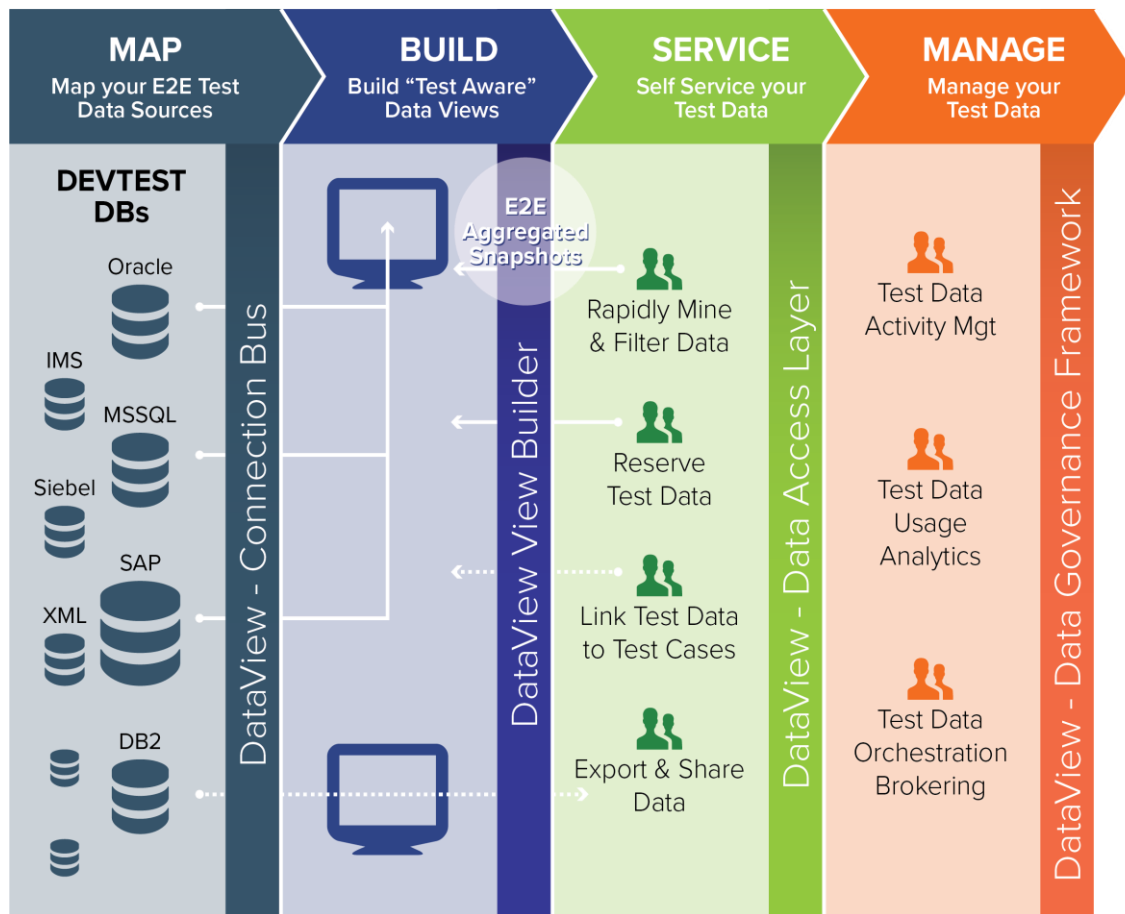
MAP
Map your E2E Test Data Sources

BUILD
Build "Test Aware" Data Views

SERVICE
Self Service your Test Data

MANAGE
Manage your Test Data

DEVTEST DBs

Oracle

IMS

MSSQL

Siebel

SAP

XML

DB2

DataView - Connection Bus

E2E Aggregated Snapshots

DataView View Builder

Rapidly Mine & Filter Data

Reserve Test Data

Link Test Data to Test Cases

Export & Share Data

DataView - Data Access Layer

Test Data Activity Mgt

Test Data Usage Analytics

Test Data Orchestration Brokering

DataView - Data Governance Framework